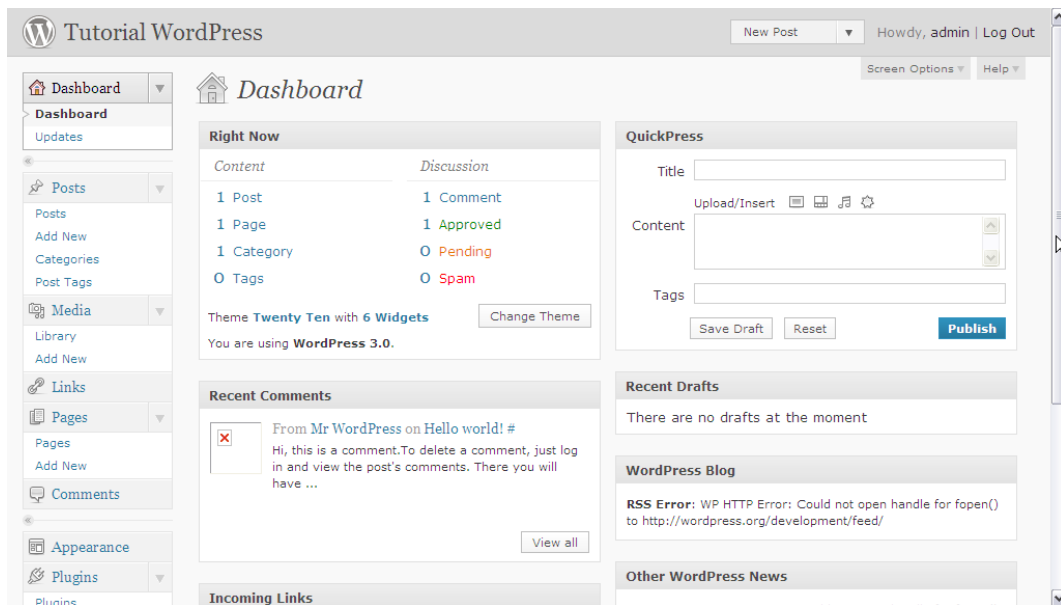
Tutorial WordPress

New Post

Howdy, admin | Log Out

Screen Options

Help

Dashboard

Dashboard

Updates

Posts

Posts

Add New

Categories

Post Tags

Media

Library

Add New

Links

Pages

Pages

Add New

Comments

Appearance

Plugins

Plugins

Dashboard

Right Now

| Content | | Discussion | |
|---|---|---|---|
| 1 | Post | 1 | Comment |
| 1 | Page | 1 | Approved |
| 1 | Category | 0 | Pending |
| 0 | Tags | 0 | Spam |

Theme Twenty Ten with 6 Widgets

Change Theme

You are using WordPress 3.0.

Recent Comments

From Mr WordPress on Hello world! #

Hi, this is a comment.To delete a comment, just log in and view the post's comments. There you will have ...

View all

Incoming Links

QuickPress

Title

Upload/Insert

Content

Tags

Save Draft

Reset

Publish

Recent Drafts

There are no drafts at the moment

WordPress Blog

RSS Error: WP HTTP Error: Could not open handle for fopen() to http://wordpress.org/development/feed/

Other WordPress News